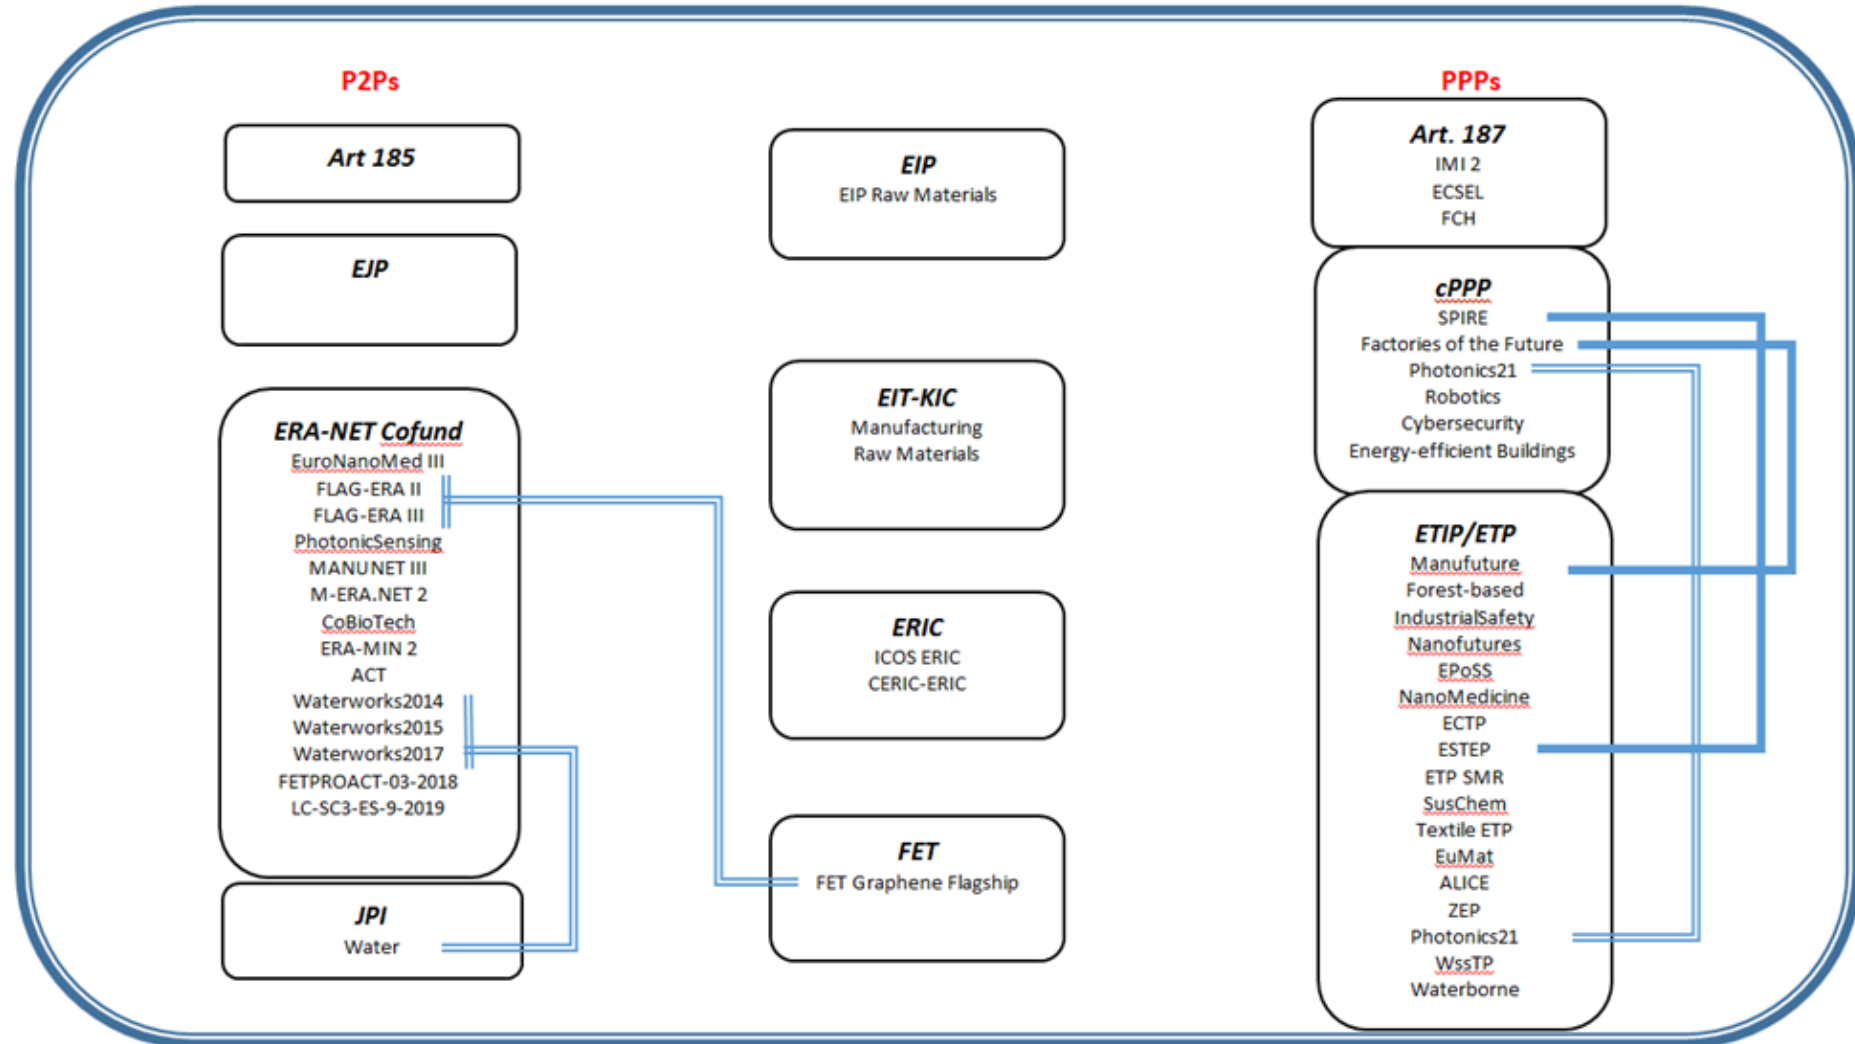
P2Ps

Art 185

EJP

ERA-NET Cofund
EuroNanoMed III
FLAG-ERA II
FLAG-ERA III
PhotonicSensing
MANUNET III
M-ERA.NET 2
CoBioTech
ERA-MIN 2
ACT
Waterworks2014
Waterworks2015
Waterworks2017
FETPROACT-03-2018
LC-SC3-ES-9-2019

JPI
Water

EIP
EIP Raw Materials

EIT-KIC
Manufacturing
Raw Materials

ERIC
ICOS ERIC
CERIC-ERIC

FET
FET Graphene Flagship

PPPs

Art. 187
IMI 2
ECSEL
FCH

cPPP
SPIRE
Factories of the Future
Photonics21
Robotics
Cybersecurity
Energy-efficient Buildings

ETIP/ETP
Manufuture
Forest-based
IndustrialSafety
Nanofutures
EPoSS
NanoMedicine
ECTP
ESTEP
ETP SMR
SusChem
Textile ETP
EuMat
ALICE
ZEP
Photonics21
WssTP
Waterborne